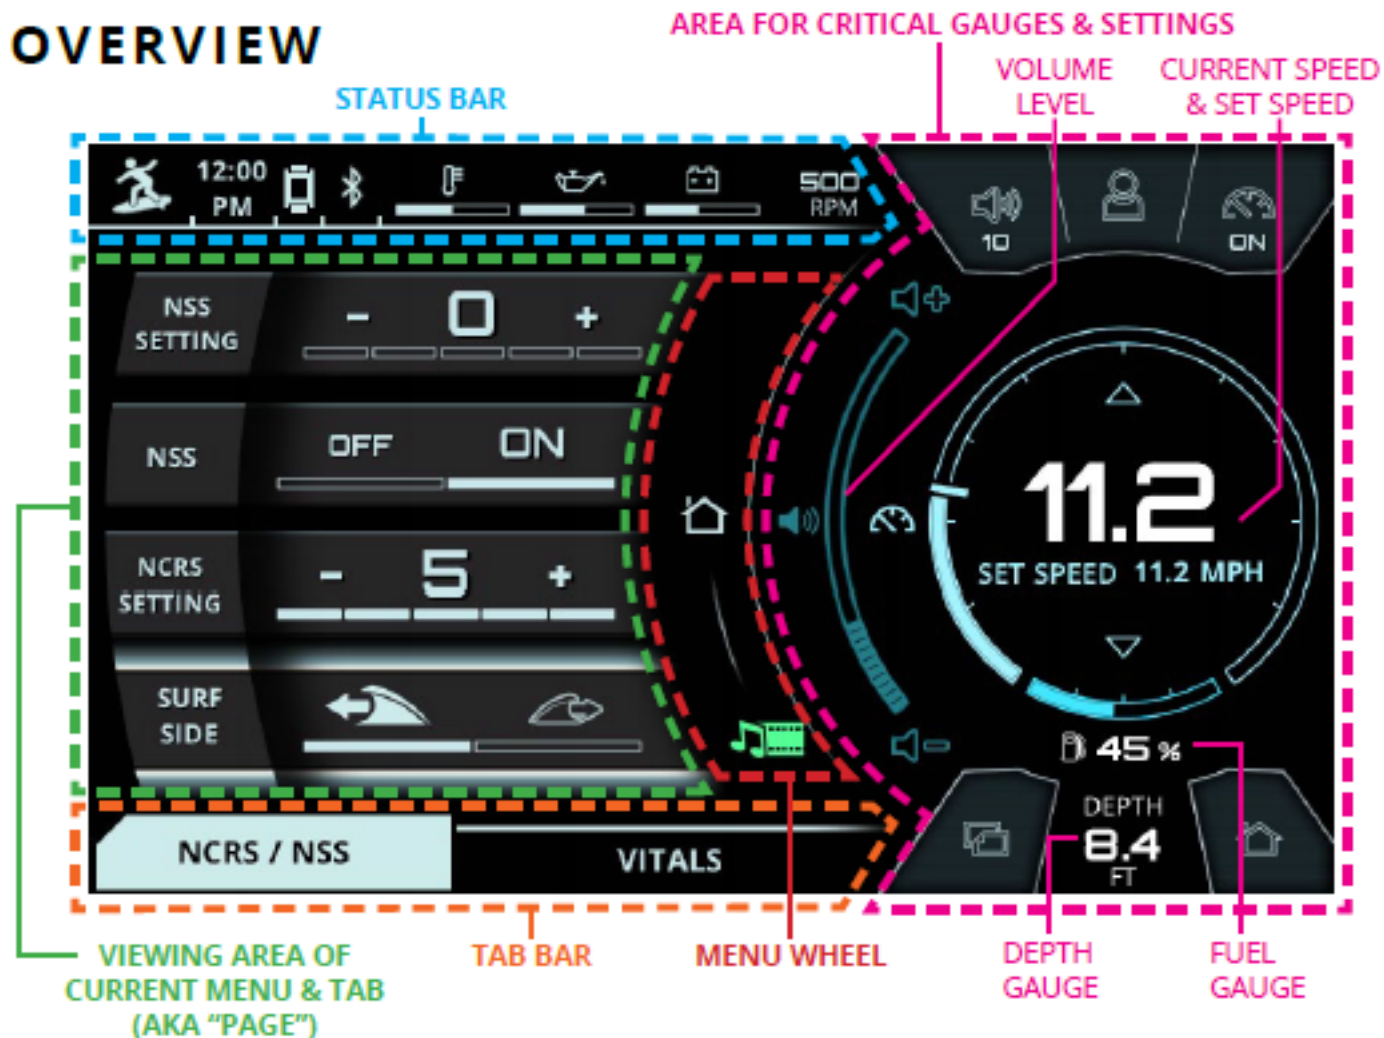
OVERVIEW

AREA FOR CRITICAL GAUGES & SETTINGS

VOLUME LEVEL

CURRENT SPEED & SET SPEED

STATUS BAR

12:00 PM

500 RPM

10

ON

NSS SETTING

–

0

+

NSS

OFF

ON

NCRS SETTING

-

5

+

SURF SIDE

11.2

SET SPEED 11.2 MPH

45 %

DEPTH

8.4

FT

NCRS / NSS

VITALS

VIEWING AREA OF CURRENT MENU & TAB (AKA "PAGE")

TAB BAR

MENU WHEEL

DEPTH GAUGE

FUEL GAUGE